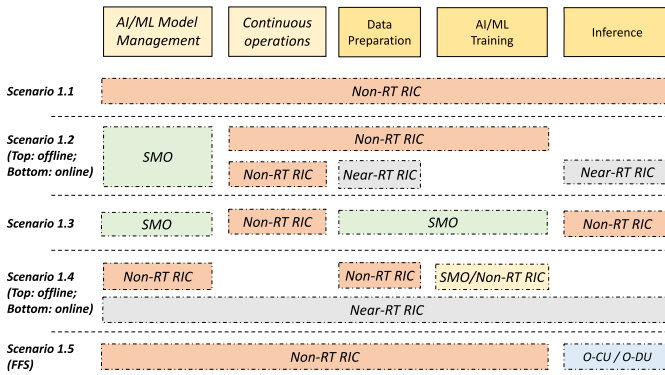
AI/ML Model Management

Continuous operations

Data Preparation

AI/ML Training

Inference

Scenario 1.1

Non-RT RIC

Scenario 1.2 (Top: offline; Bottom: online)

SMO

Non-RT RIC

Non-RT RIC

Near-RT RIC

Near-RT RIC

Scenario 1.3

SMO

Non-RT RIC

SMO

Non-RT RIC

Scenario 1.4 (Top: offline; Bottom: online)

Non-RT RIC

Non-RT RIC

SMO/Non-RT RIC

Near-RT RIC

Scenario 1.5 (FFS)

Non-RT RIC

O-CU / O-DU